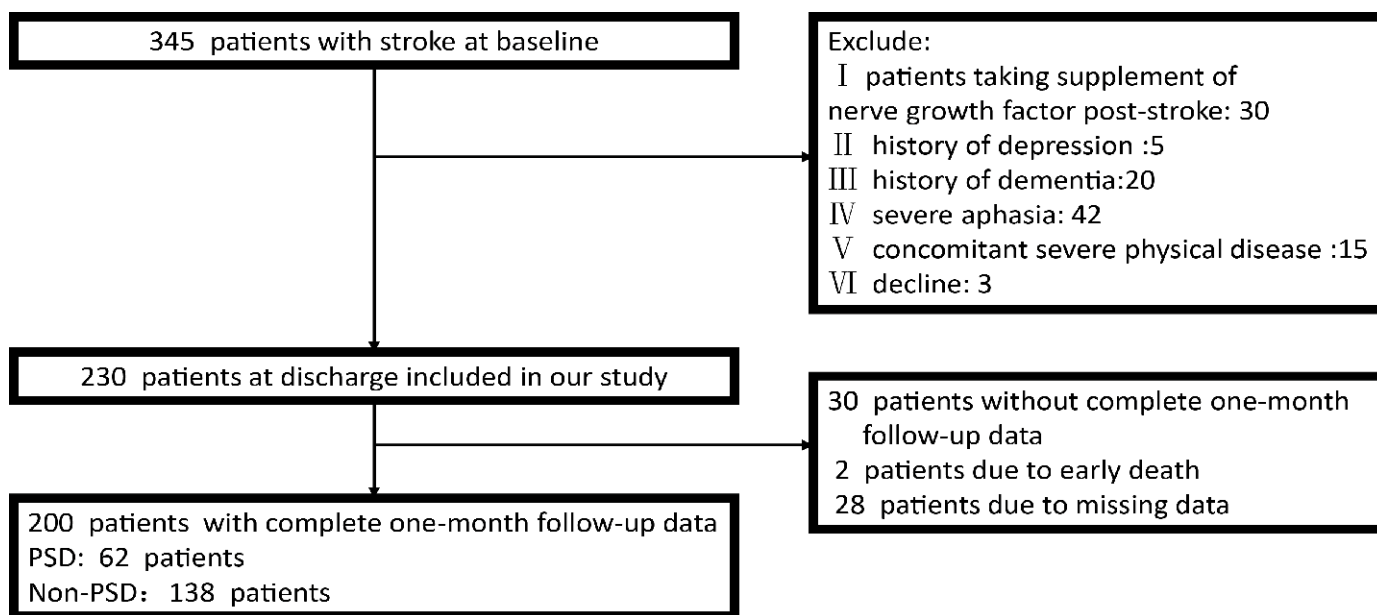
345 patients with stroke at baseline

Exclude:
Ⅰ patients taking supplement of nerve growth factor post-stroke: 30
Ⅱ history of depression :5
Ⅲ history of dementia:20
Ⅳ severe aphasia: 42
Ⅴ concomitant severe physical disease :15
Ⅵ decline: 3

230 patients at discharge included in our study

30 patients without complete one-month follow-up data
2 patients due to early death
28 patients due to missing data

200 patients with complete one-month follow-up data
PSD: 62 patients
Non-PSD：138 patients